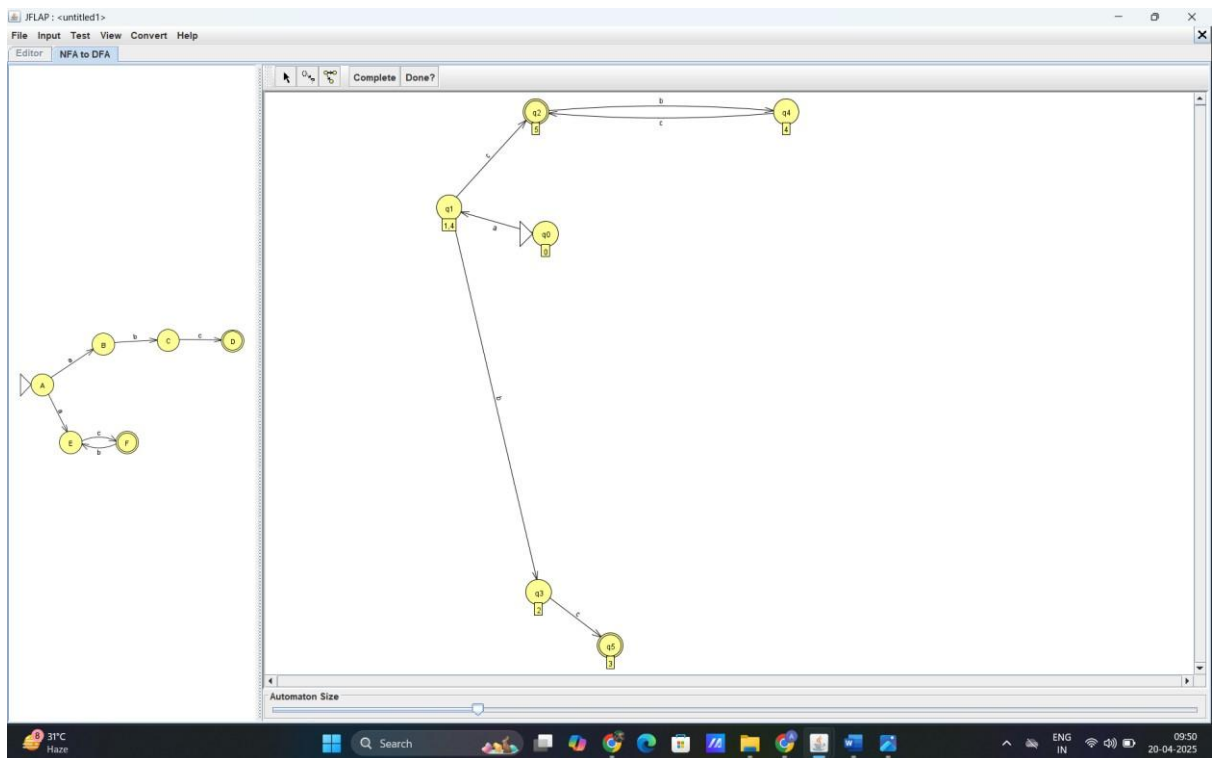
JFLAP : <untitled1>

File Input Test View Convert Help

Editor NFA to DFA

Complete Done?

q2
5
b
c
q4
4
c
q1
1,4
a
q0
0
b
q3
2
c
q5
3

A
a
B
b
C
c
D
a
E
c
b
F

Automaton Size

31°C
Haze

Search

ENG
IN

09:50
20-04-2025